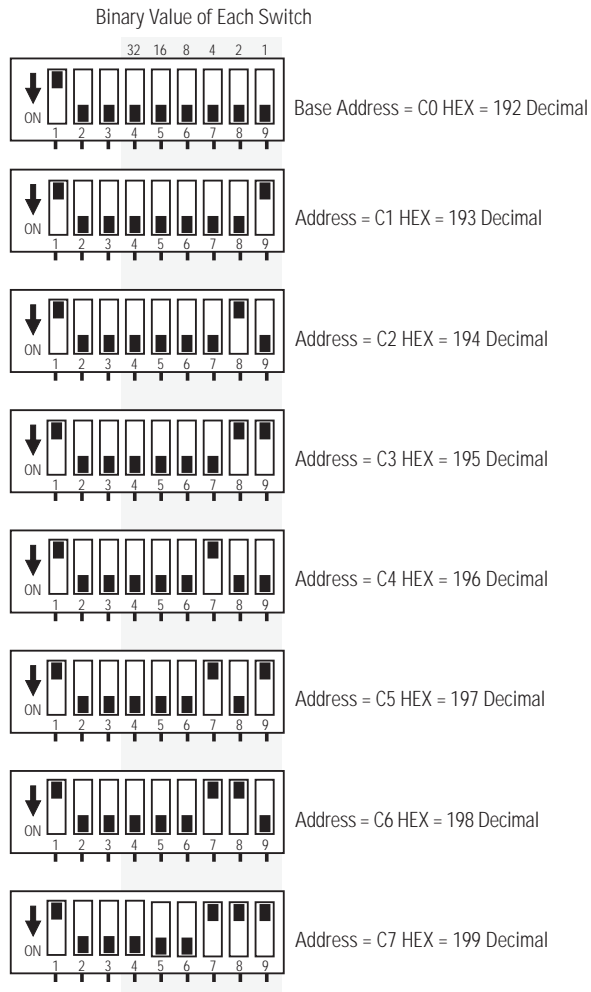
Binary Value of Each Switch

32 16 8 4 2 1

ON 1 2 3 4 5 6 7 8 9 Base Address = C0 HEX = 192 Decimal

ON 1 2 3 4 5 6 7 8 9 Address = C1 HEX = 193 Decimal

ON 1 2 3 4 5 6 7 8 9 Address = C2 HEX = 194 Decimal

ON 1 2 3 4 5 6 7 8 9 Address = C3 HEX = 195 Decimal

ON 1 2 3 4 5 6 7 8 9 Address = C4 HEX = 196 Decimal

ON 1 2 3 4 5 6 7 8 9 Address = C5 HEX = 197 Decimal

ON 1 2 3 4 5 6 7 8 9 Address = C6 HEX = 198 Decimal

ON 1 2 3 4 5 6 7 8 9 Address = C7 HEX = 199 Decimal